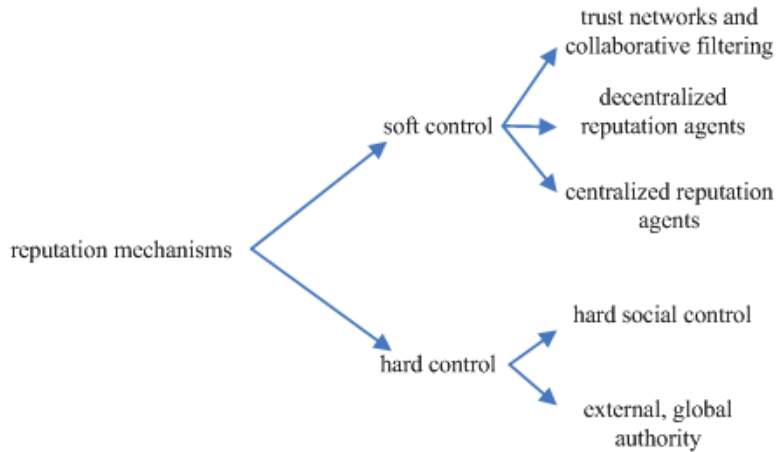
reputation mechanisms

soft control

trust networks and collaborative filtering

decentralized reputation agents

centralized reputation agents

hard control

hard social control

external, global authority